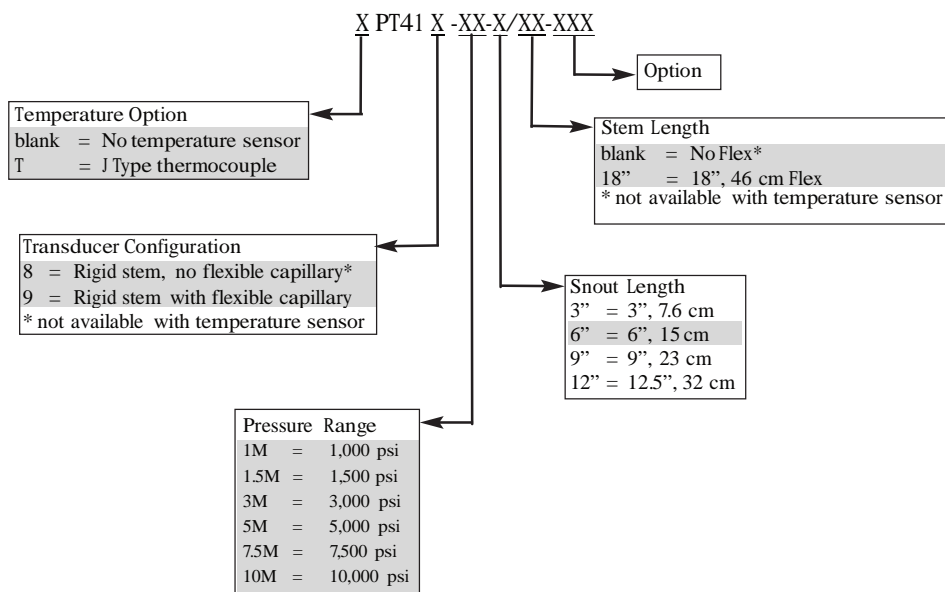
X PT41 X -XX-X/XX-XXX

Option

Temperature Option
blank = No temperature sensor
T = J Type thermocouple

Stem Length
blank = No Flex*
18" = 18", 46 cm Flex
* not available with temperature sensor

Transducer Configuration
8 = Rigid stem, no flexible capillary*
9 = Rigid stem with flexible capillary
* not available with temperature sensor

Snout Length
3" = 3", 7.6 cm
6" = 6", 15 cm
9" = 9", 23 cm
12" = 12.5", 32 cm

Pressure Range
1M = 1,000 psi
1.5M = 1,500 psi
3M = 3,000 psi
5M = 5,000 psi
7.5M = 7,500 psi
10M = 10,000 psi